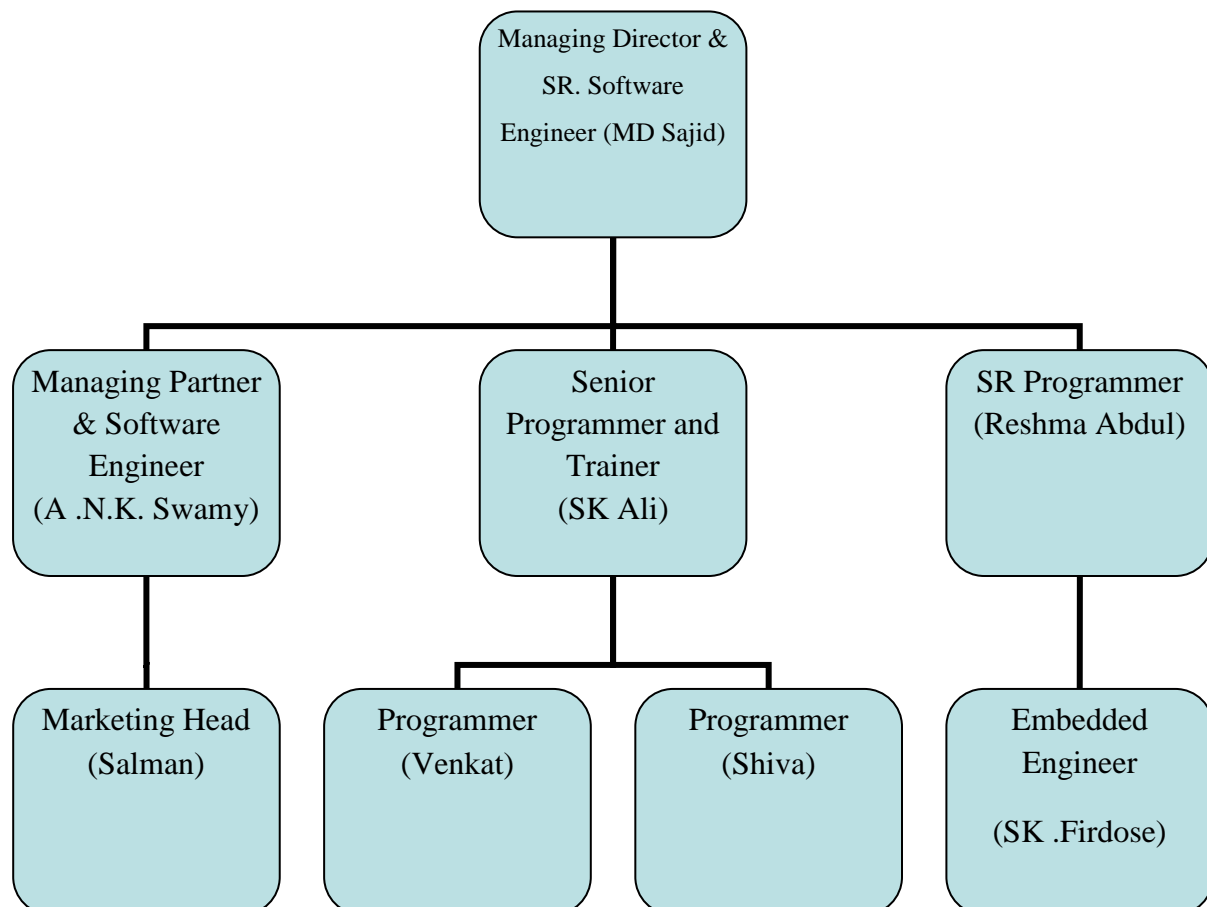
Managing Director & SR. Software Engineer (MD Sajid)

Managing Partner & Software Engineer (A .N.K. Swamy)

Senior Programmer and Trainer (SK Ali)

SR Programmer (Reshma Abdul)

Marketing Head (Salman)

Programmer (Venkat)

Programmer (Shiva)

Embedded Engineer (SK .Firdose)